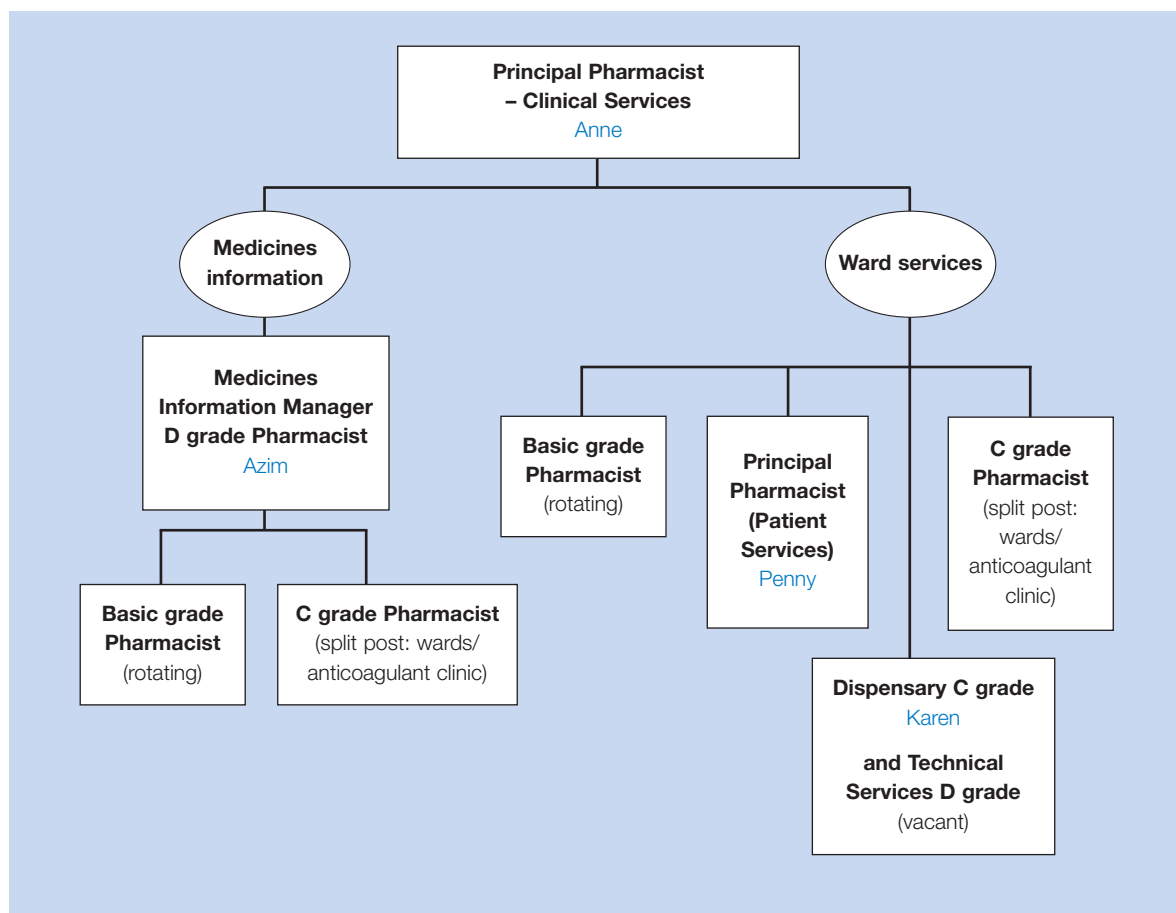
Principal Pharmacist – Clinical Services
Anne

Medicines information

Ward services

Medicines Information Manager D grade Pharmacist
Azim

Basic grade Pharmacist
(rotating)

C grade Pharmacist
(split post: wards/ anticoagulant clinic)

Basic grade Pharmacist
(rotating)

Principal Pharmacist (Patient Services)
Penny

C grade Pharmacist
(split post: wards/ anticoagulant clinic)

Dispensary C grade
Karen

and Technical Services D grade
(vacant)